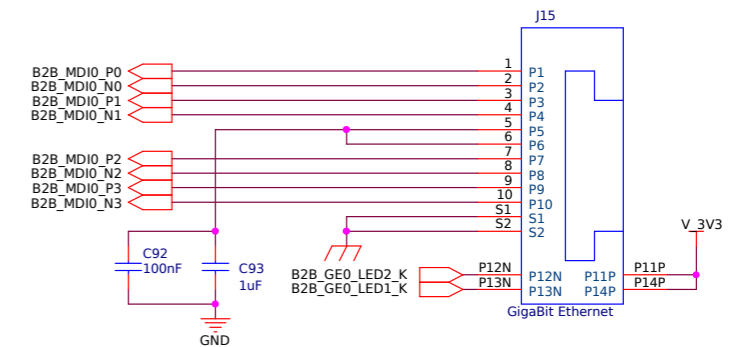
J15

B2B_MDI0_P0
B2B_MDI0_N0
B2B_MDI0_P1
B2B_MDI0_N1

1 P1
2 P2
3 P3
4 P4
5 P5
6 P6
7 P7
8 P8
9 P9
10 P10
S1 S1
S2 S2

B2B_MDI0_P2
B2B_MDI0_N2
B2B_MDI0_P3
B2B_MDI0_N3

C92
100nF
C93
1uF

GND

B2B_GE0_LED2_K
B2B_GE0_LED1_K

P12N P12N
P13N P13N
P11P P11P
P14P P14P

V_3V3

GigaBit Ethernet